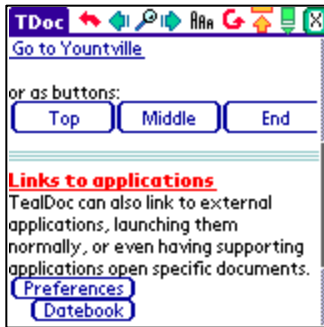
TDoc

Go to Yountville

or as buttons:

Top

Middle

End

Links to applications

TealDoc can also link to external applications, launching them normally, or even having supporting applications open specific documents.

Preferences

Datebook